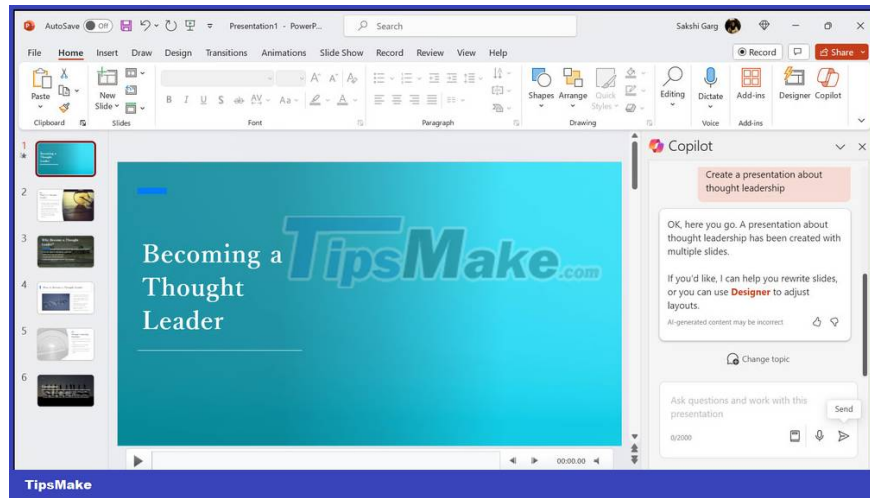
AutoSave Off Presentation1 - PowerP... Search Sakshi Garg

File Home Insert Draw Design Transitions Animations Slide Show Record Review View Help Record Share

Paste Clipboard New Slide Slides Font Paragraph Shapes Arrange Quick Styles Drawing Editing Dictate Voice Add-ins Add-ins Designer Copilot

1 2 3 4 5 6

Becoming a Thought Leader

TipsMake.com

Copilot

Create a presentation about thought leadership

OK, here you go. A presentation about thought leadership has been created with multiple slides.

If you'd like, I can help you rewrite slides, or you can use Designer to adjust layouts.

AI-generated content may be incorrect

Change topic

Ask questions and work with this presentation

0/2000

Send

00:00.00

TipsMake